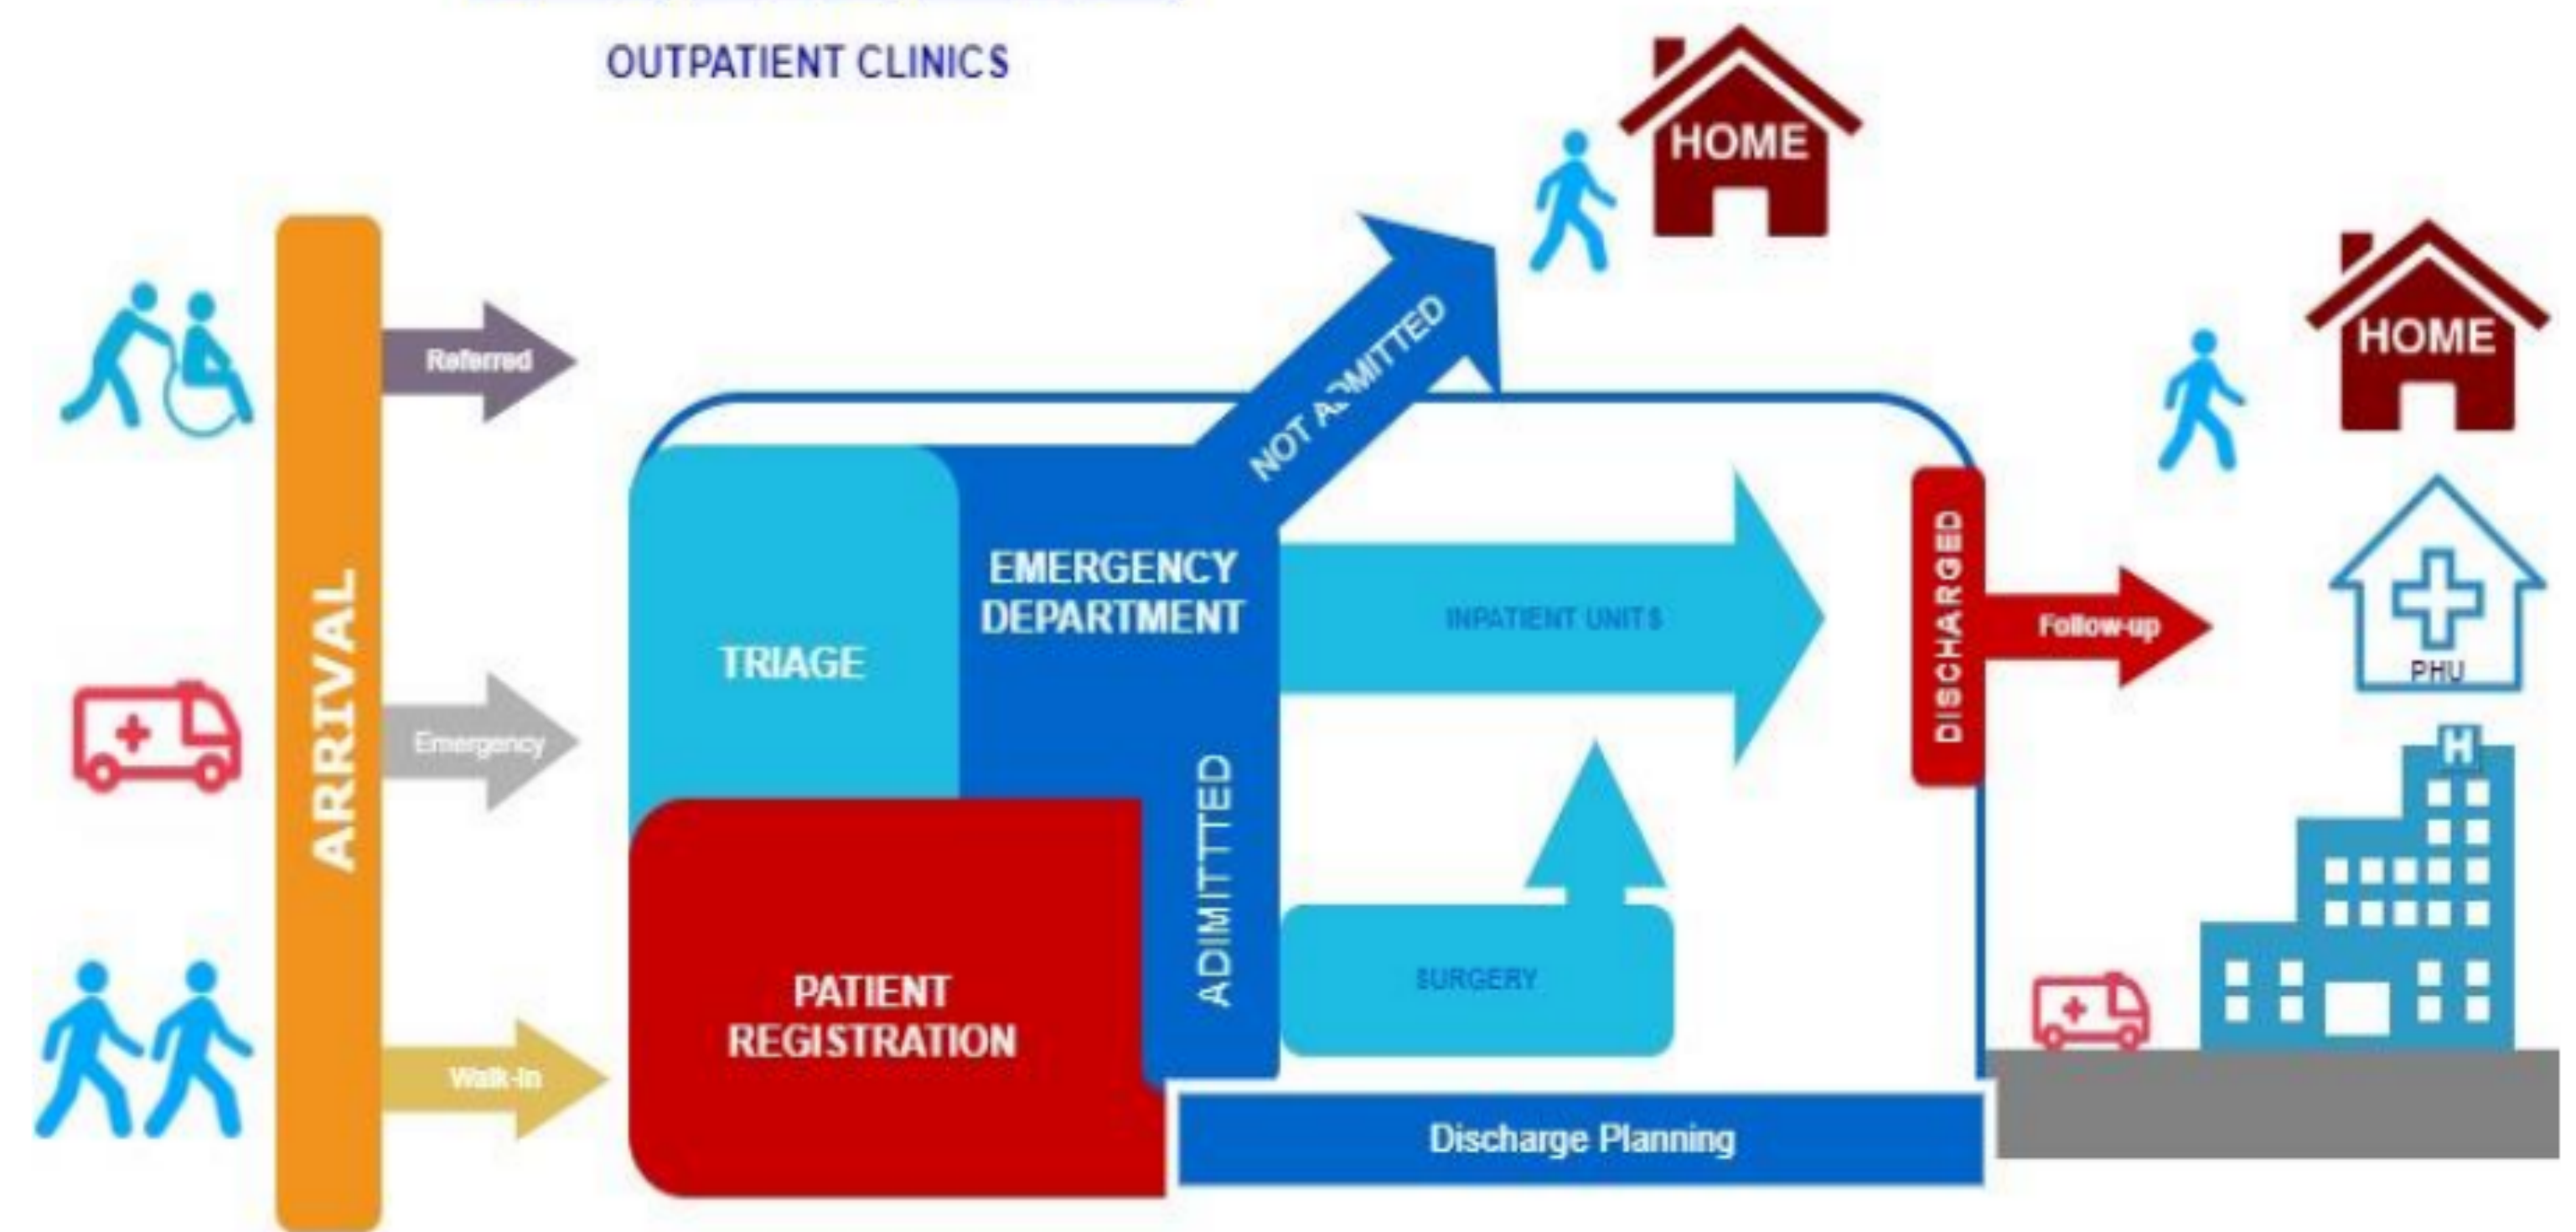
OUTPATIENT CLINICS

HOME

HOME

ARRIVAL

Referred

Emergency

Walk-in

TRIAGE

EMERGENCY DEPARTMENT

NOT A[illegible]MITTED

INPATIENT UNITS

ADIMITTTED

SURGERY

PATIENT REGISTRATION

DISCHARGED

Follow-up

PHU

H

Discharge Planning